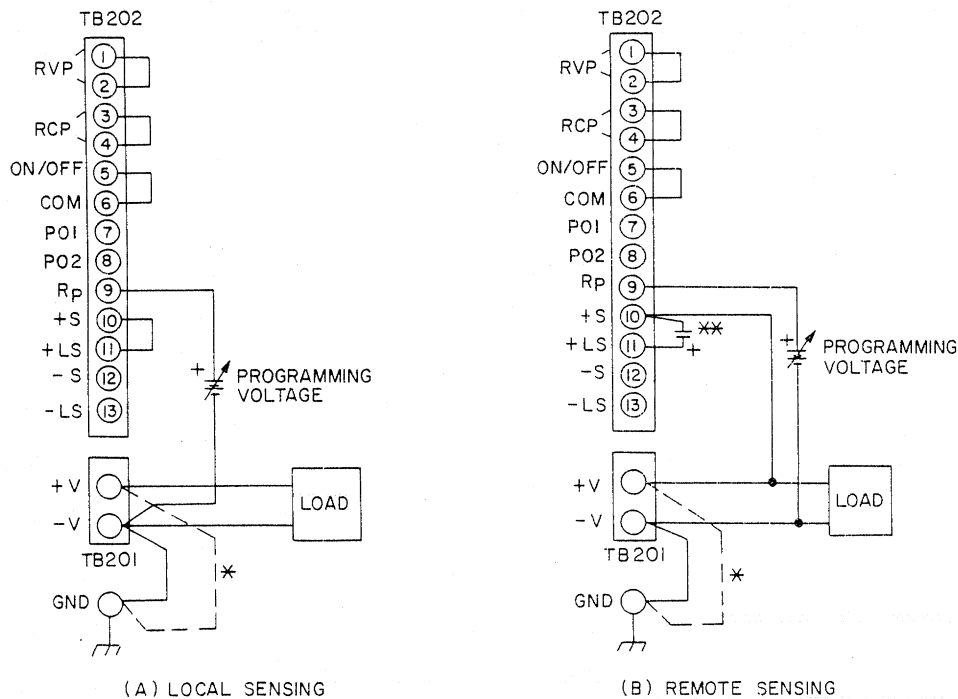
TB202

RVP
1
2
RCP
3
4
ON/OFF 5
COM 6
PO1 7
PO2 8
Rp 9
+S 10
+LS 11
-S 12
-LS 13

+ PROGRAMMING VOLTAGE

+V
-V
TB201
LOAD
*
GND

(A) LOCAL SENSING

TB202

RVP
1
2
RCP
3
4
ON/OFF 5
COM 6
PO1 7
PO2 8
Rp 9
+S 10
+LS 11
-S 12
-LS 13

**
+

+ PROGRAMMING VOLTAGE

+V
-V
TB201
LOAD
*
GND

(B) REMOTE SENSING